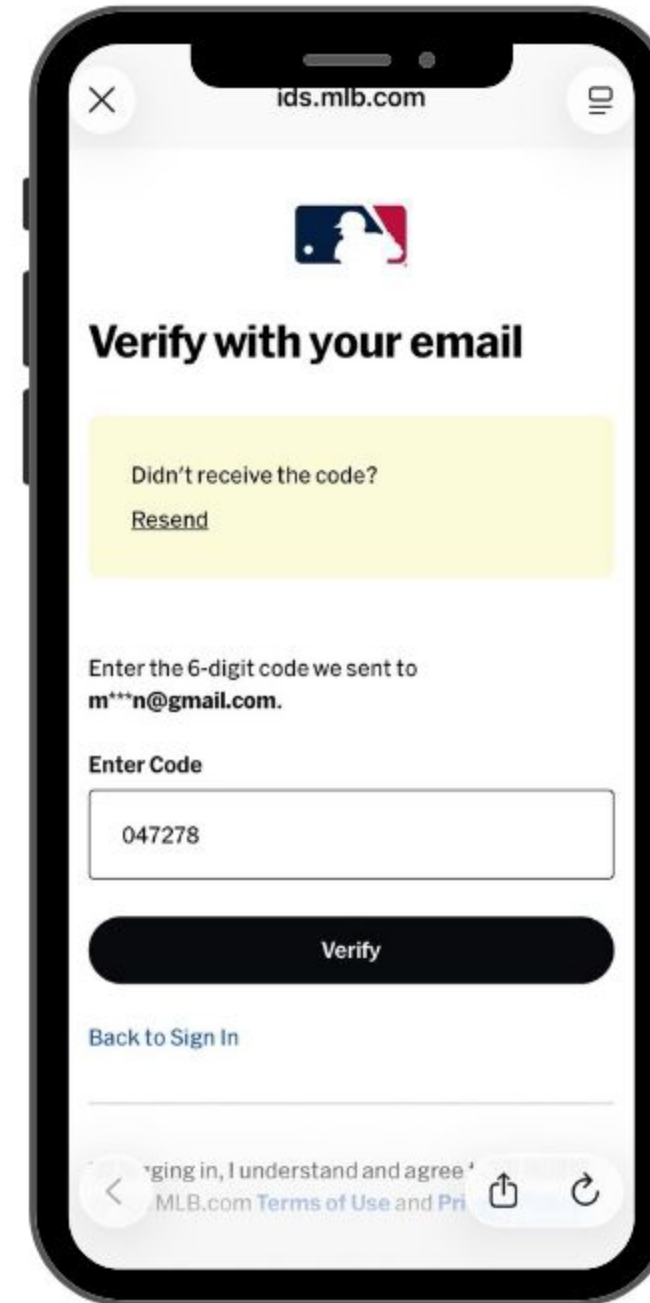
ids.mlb.com

Verify with your email

Didn't receive the code?

Resend

Enter the 6-digit code we sent to **m\*\*\*n@gmail.com**.

Enter Code

047278

Verify

Back to Sign In

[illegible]ging in, I understand and agree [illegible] MLB.com Terms of Use and Pri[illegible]